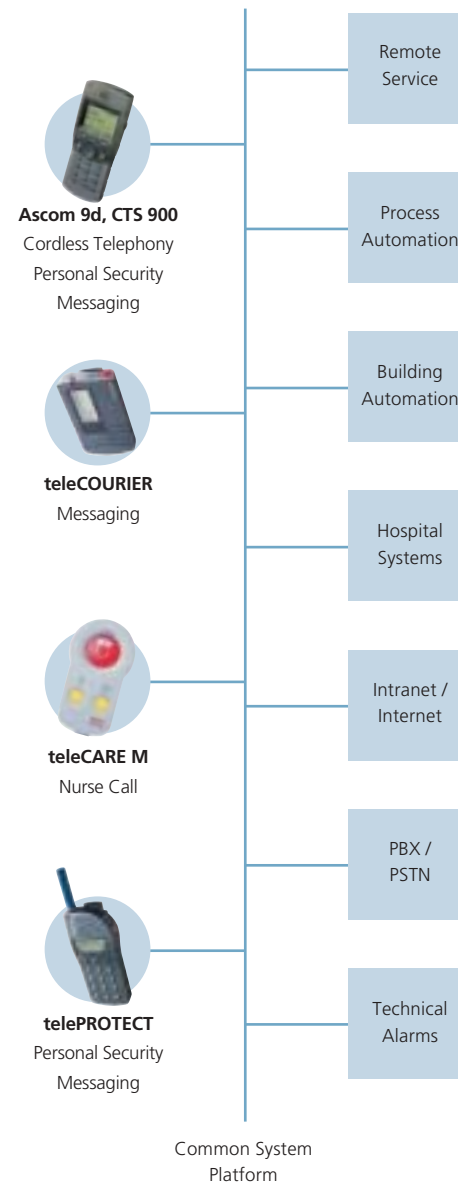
Ascom 9d, CTS 900
Cordless Telephony
Personal Security
Messaging

teleCOURIER
Messaging

teleCARE M
Nurse Call

telePROTECT
Personal Security
Messaging

Remote Service

Process Automation

Building Automation

Hospital Systems

Intranet / Internet

PBX / PSTN

Technical Alarms

Common System Platform